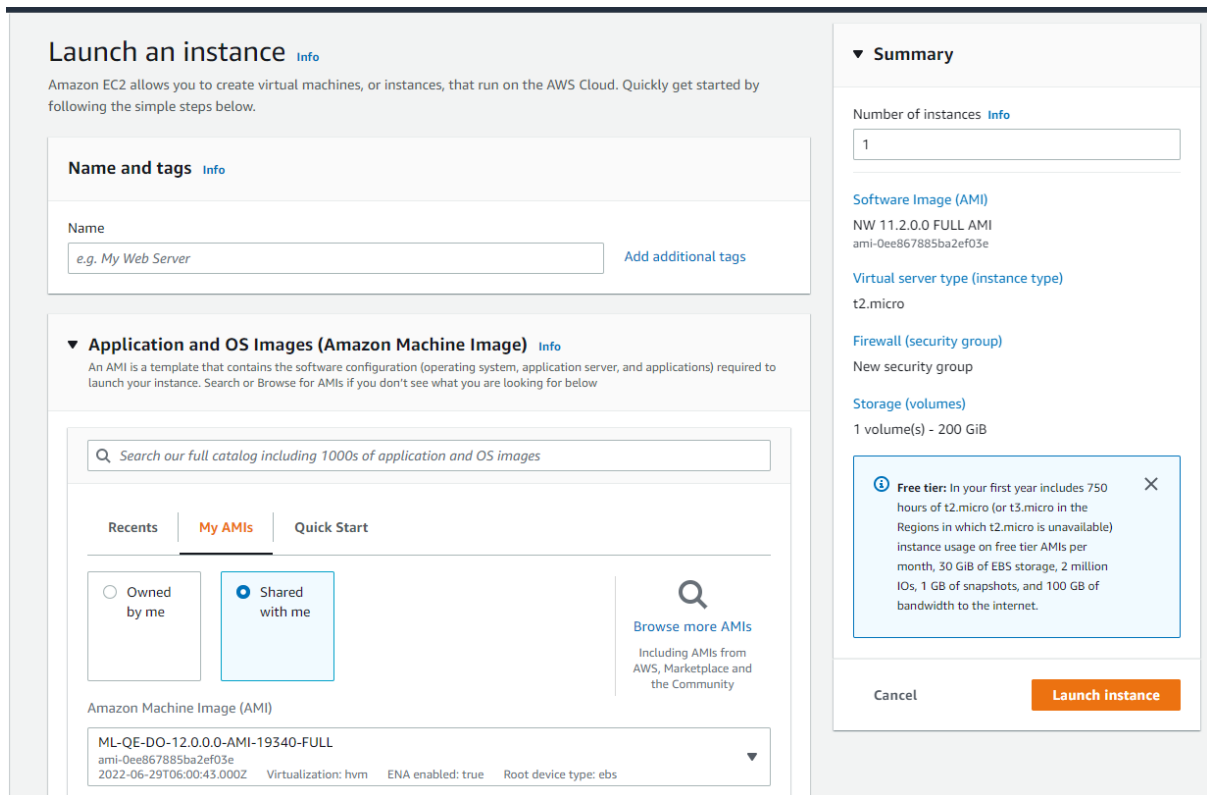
Launch an instance Info

Amazon EC2 allows you to create virtual machines, or instances, that run on the AWS Cloud. Quickly get started by following the simple steps below.

Name and tags Info

Name

e.g. My Web Server

Add additional tags

Application and OS Images (Amazon Machine Image) Info

An AMI is a template that contains the software configuration (operating system, application server, and applications) required to launch your instance. Search or Browse for AMIs if you don't see what you are looking for below

Search our full catalog including 1000s of application and OS images

Recents | My AMIs | Quick Start

Owned by me

Shared with me

Browse more AMIs

Including AMIs from AWS, Marketplace and the Community

Amazon Machine Image (AMI)

ML-QE-DO-12.0.0.0-AMI-19340-FULL
ami-0ee867885ba2ef03e
2022-06-29T06:00:43.000Z Virtualization: hvm ENA enabled: true Root device type: ebs

Summary

Number of instances Info

1

Software Image (AMI)

NW 11.2.0.0 FULL AMI
ami-0ee867885ba2ef03e

Virtual server type (instance type)

t2.micro

Firewall (security group)

New security group

Storage (volumes)

1 volume(s) - 200 GiB

Free tier: In your first year includes 750 hours of t2.micro (or t3.micro in the Regions in which t2.micro is unavailable) instance usage on free tier AMIs per month, 30 GiB of EBS storage, 2 million IOs, 1 GB of snapshots, and 100 GB of bandwidth to the internet.

Cancel

Launch instance